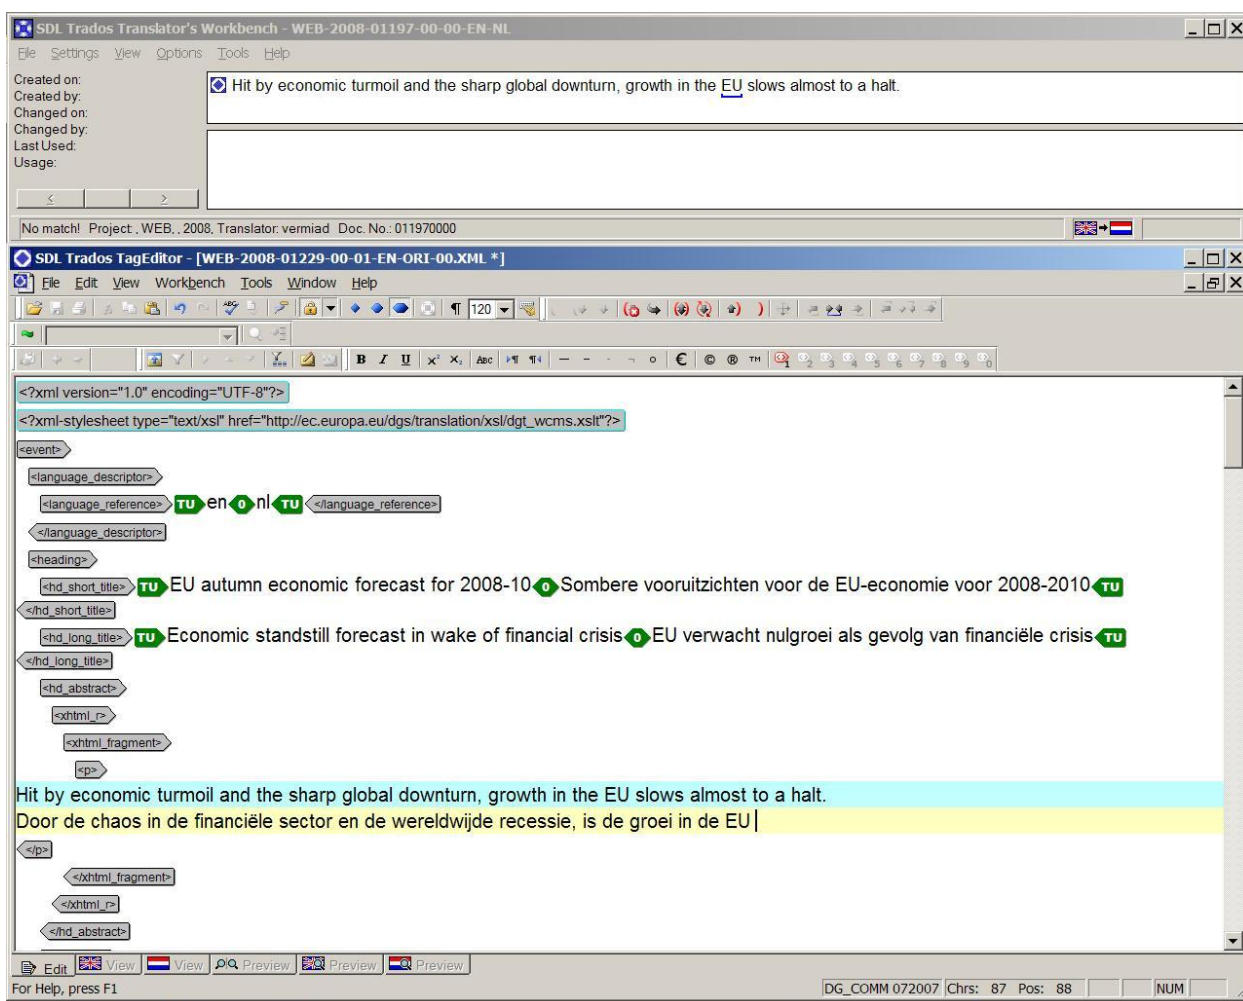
SDL Trados Translator's Workbench - WEB-2008-01197-00-00-EN-NL

File Settings View Options Tools Help

Created on:
Created by:
Changed on:
Changed by:
Last Used:
Usage:

Hit by economic turmoil and the sharp global downturn, growth in the EU slows almost to a halt.

No match! Project , WEB, , 2008, Translator: vermiad Doc. No.: 011970000

SDL Trados TagEditor - [WEB-2008-01229-00-01-EN-ORI-00.XML *]

File Edit View Workbench Tools Window Help

120

<?xml version="1.0" encoding="UTF-8"?>

<?xml-stylesheet type="text/xsl" href="http://ec.europa.eu/dgs/translation/xsl/dgt_wcms.xslt"?>

<event>

<language_descriptor>

<language_reference> TU en 0 nl TU </language_reference>

</language_descriptor>

<heading>

<hd_short_title> TU EU autumn economic forecast for 2008-10 0 Sombere vooruitzichten voor de EU-economie voor 2008-2010 TU

</hd_short_title>

<hd_long_title> TU Economic standstill forecast in wake of financial crisis 0 EU verwacht nulgroei als gevolg van financiële crisis TU

</hd_long_title>

<hd_abstract>

<xhtml_r>

<xhtml_fragment>

<p>

Hit by economic turmoil and the sharp global downturn, growth in the EU slows almost to a halt.

Door de chaos in de financiële sector en de wereldwijde recessie, is de groei in de EU

</p>

</xhtml_fragment>

</xhtml_r>

</hd_abstract>

Edit View View Preview Preview Preview

For Help, press F1

DG_COMM 072007 Chrs: 87 Pos: 88 NUM